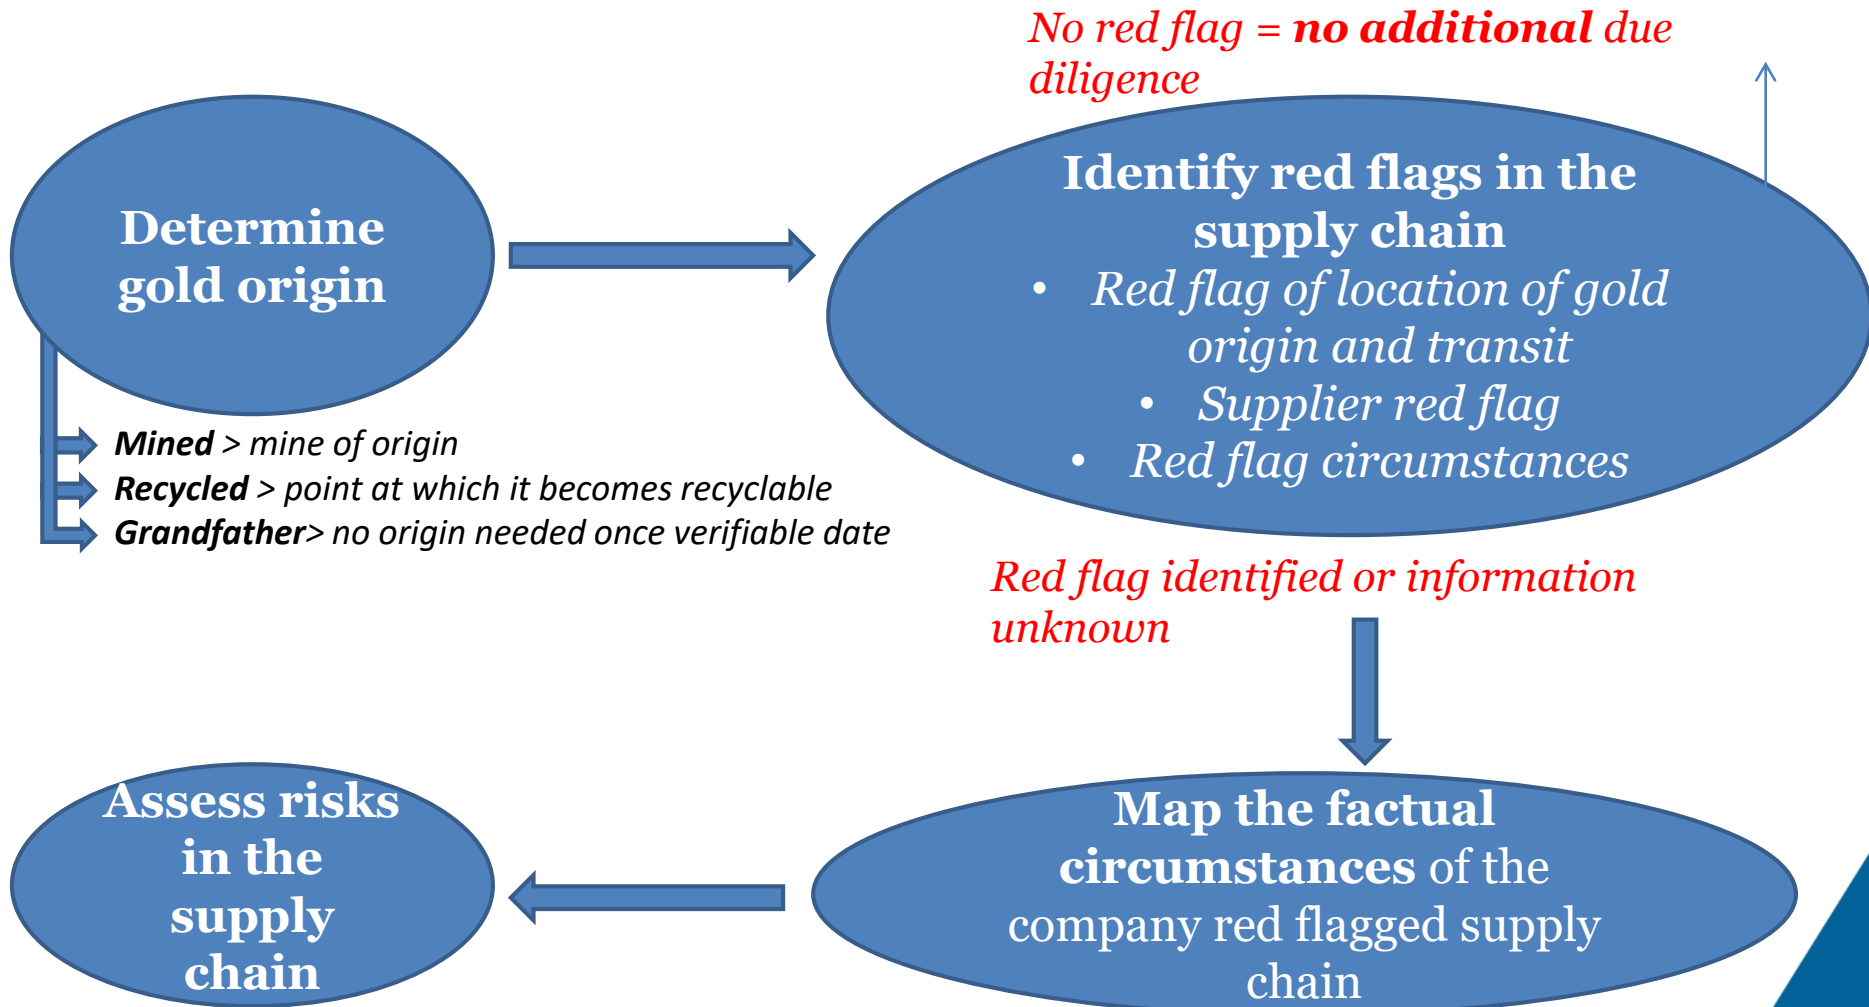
No red flag = **no additional** due diligence

Determine gold origin

Identify red flags in the supply chain
• Red flag of location of gold origin and transit
• Supplier red flag
• Red flag circumstances

**Mined** > mine of origin
**Recycled** > point at which it becomes recyclable
**Grandfather**> no origin needed once verifiable date

Red flag identified or information unknown

Assess risks in the supply chain

**Map the factual circumstances** of the company red flagged supply chain